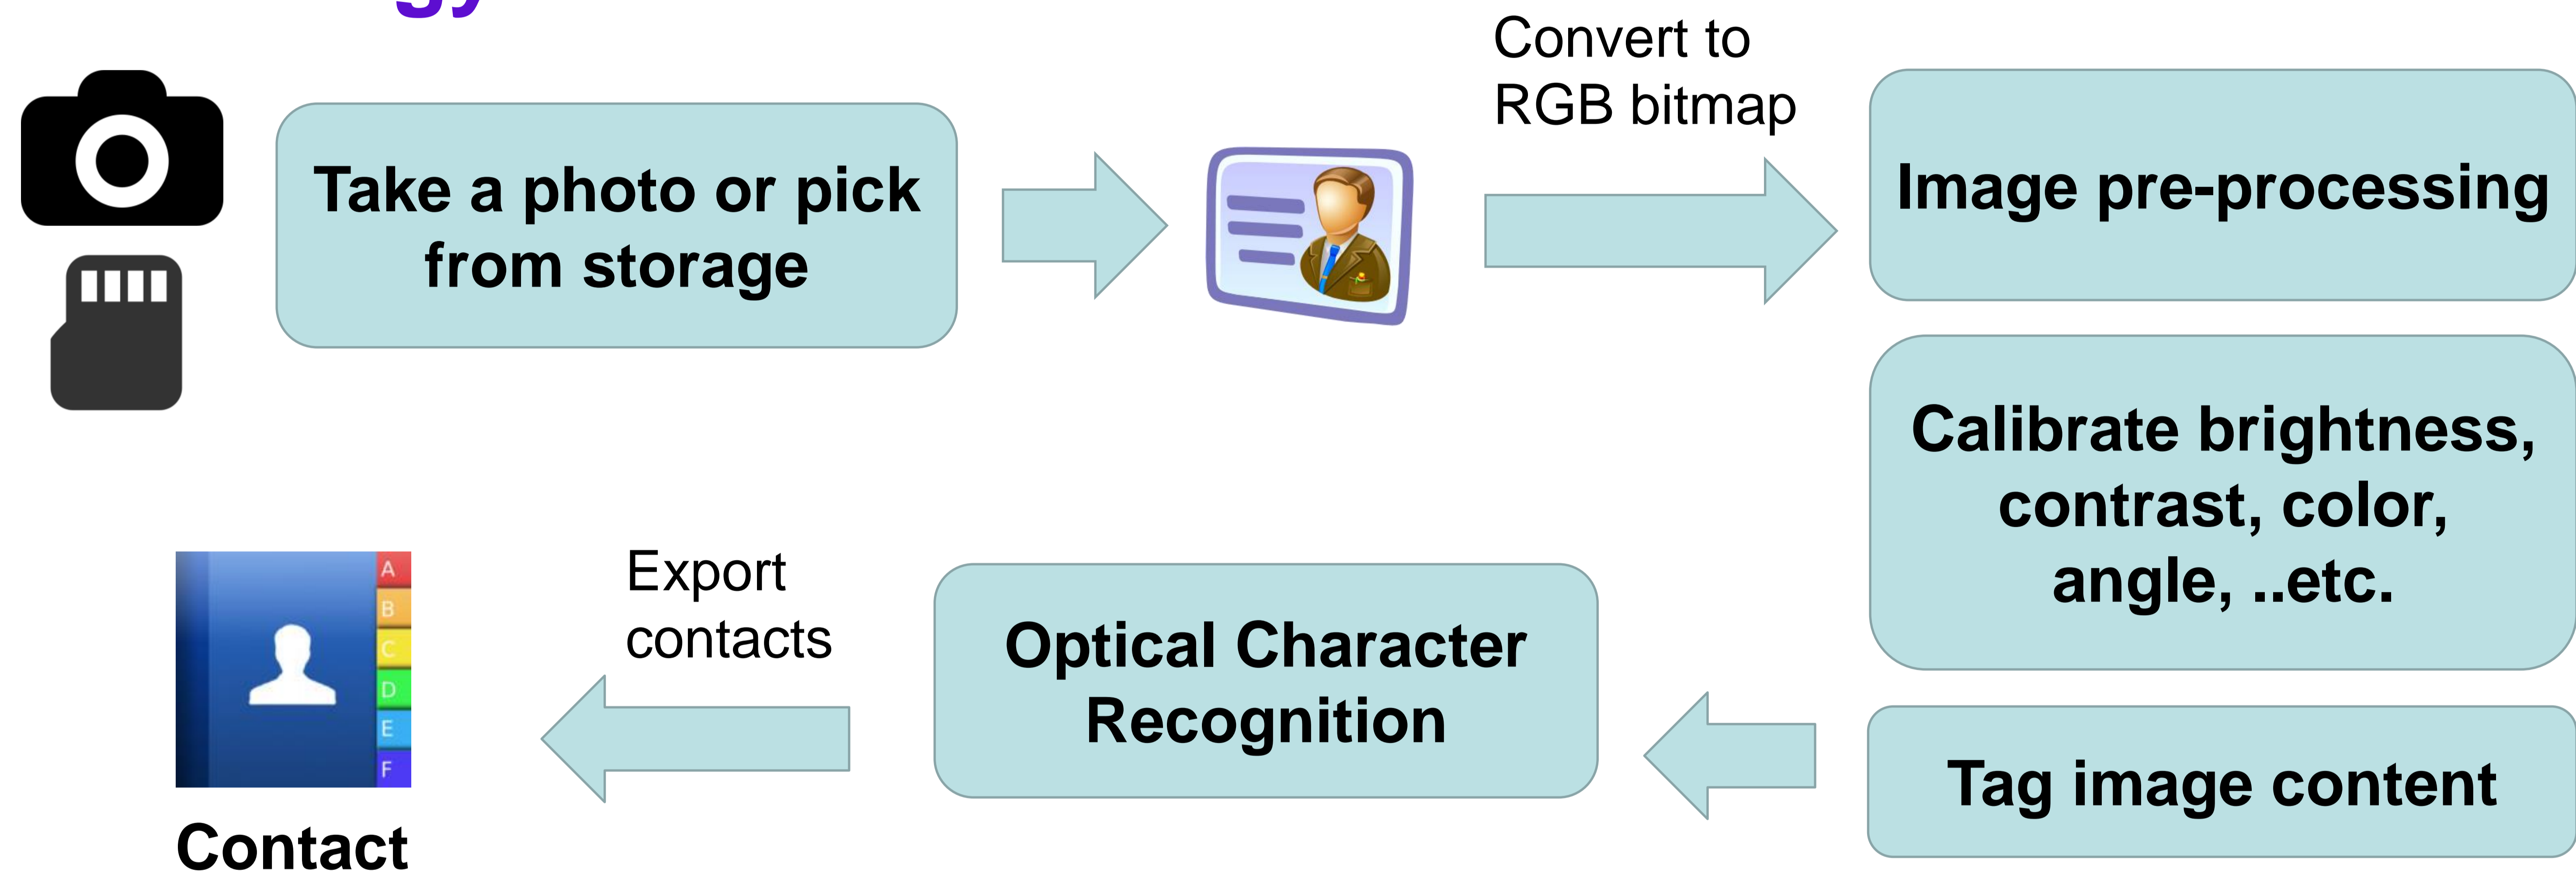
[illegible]

Take a photo or pick from storage

Convert to RGB bitmap

Image pre-processing

Calibrate brightness, contrast, color, angle, ..etc.

Tag image content

Optical Character Recognition

Export contacts

A
B
C
D
E
F

Contact